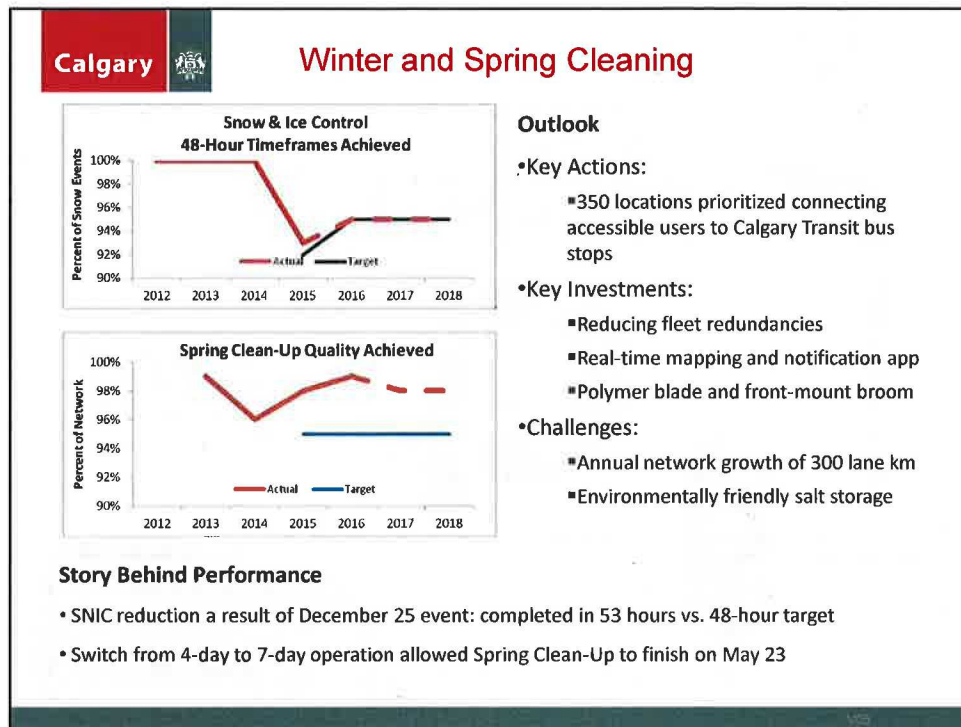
Calgary

Winter and Spring Cleaning

Snow & Ice Control
48-Hour Timeframes Achieved

Percent of Snow Events

100%
98%
96%
94%
92%
90%

Actual
Target

2012 2013 2014 2015 2016 2017 2018

Spring Clean-Up Quality Achieved

Percent of Network

100%
98%
96%
94%
92%
90%

Actual
Target

2012 2013 2014 2015 2016 2017 2018

Outlook

•Key Actions:

▪350 locations prioritized connecting accessible users to Calgary Transit bus stops

•Key Investments:

▪Reducing fleet redundancies

▪Real-time mapping and notification app

▪Polymer blade and front-mount broom

•Challenges:

▪Annual network growth of 300 lane km

▪Environmentally friendly salt storage

Story Behind Performance

• SNIC reduction a result of December 25 event: completed in 53 hours vs. 48-hour target

• Switch from 4-day to 7-day operation allowed Spring Clean-Up to finish on May 23